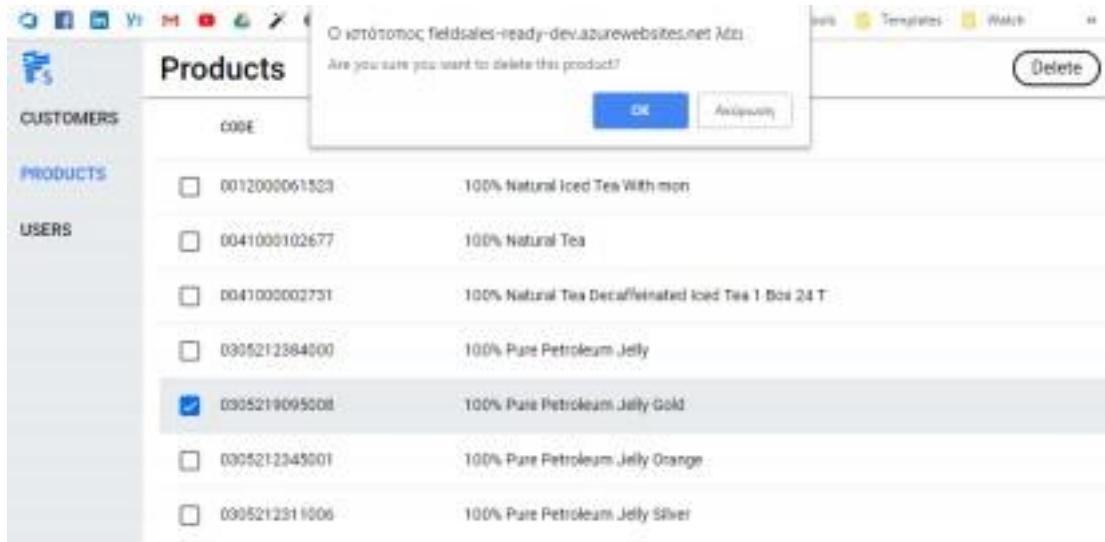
Ο ιστότοπος fieldsales-ready-dev.azurewebsites.net λέει
Are you sure you want to delete this product?
OK
Ακύρωση

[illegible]ools Templates Watch

Products
Delete

CUSTOMERS
PRODUCTS
USERS

| | CODE | |
|---|---|---|
| ☐ | 0012000061523 | 100% Natural Iced Tea With mon |
| ☐ | 0041000102677 | 100% Natural Tea |
| ☐ | 0041000002731 | 100% Natural Tea Decaffeinated Iced Tea 1 Box 24 T |
| ☐ | 0305212384000 | 100% Pure Petroleum Jelly |
| ☑ | 0305219095008 | 100% Pure Petroleum Jelly Gold |
| ☐ | 0305212345001 | 100% Pure Petroleum Jelly Orange |
| ☐ | 0305212311006 | 100% Pure Petroleum Jelly Silver |